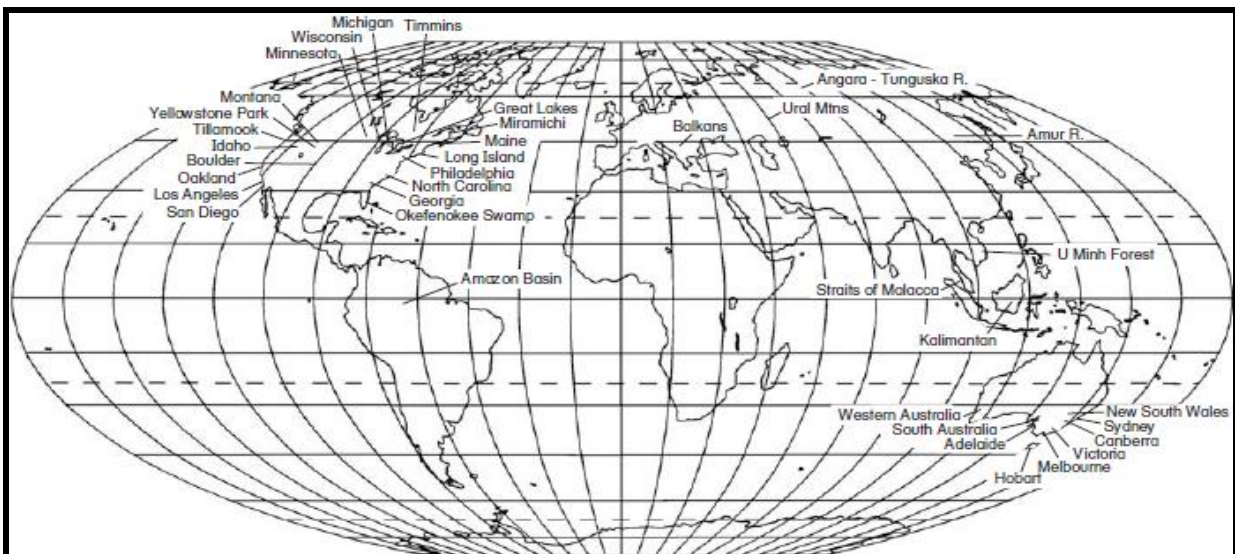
Michigan
Wisconsin
Timmins
Minnesota
Montana
Yellowstone Park
Tillamook
Idaho
Boulder
Oakland
Los Angeles
San Diego
Great Lakes
Miramichi
Maine
Long Island
Philadelphia
North Carolina
Georgia
Okefenokee Swamp
Angara - Tunguska R.
Ural Mtns
Balkans
Amur R.
U Minh Forest
Amazon Basin
Straits of Malacca
Kalimantan
Western Australia
South Australia
Adelaide
New South Wales
Sydney
Canberra
Victoria
Melbourne
Hobart